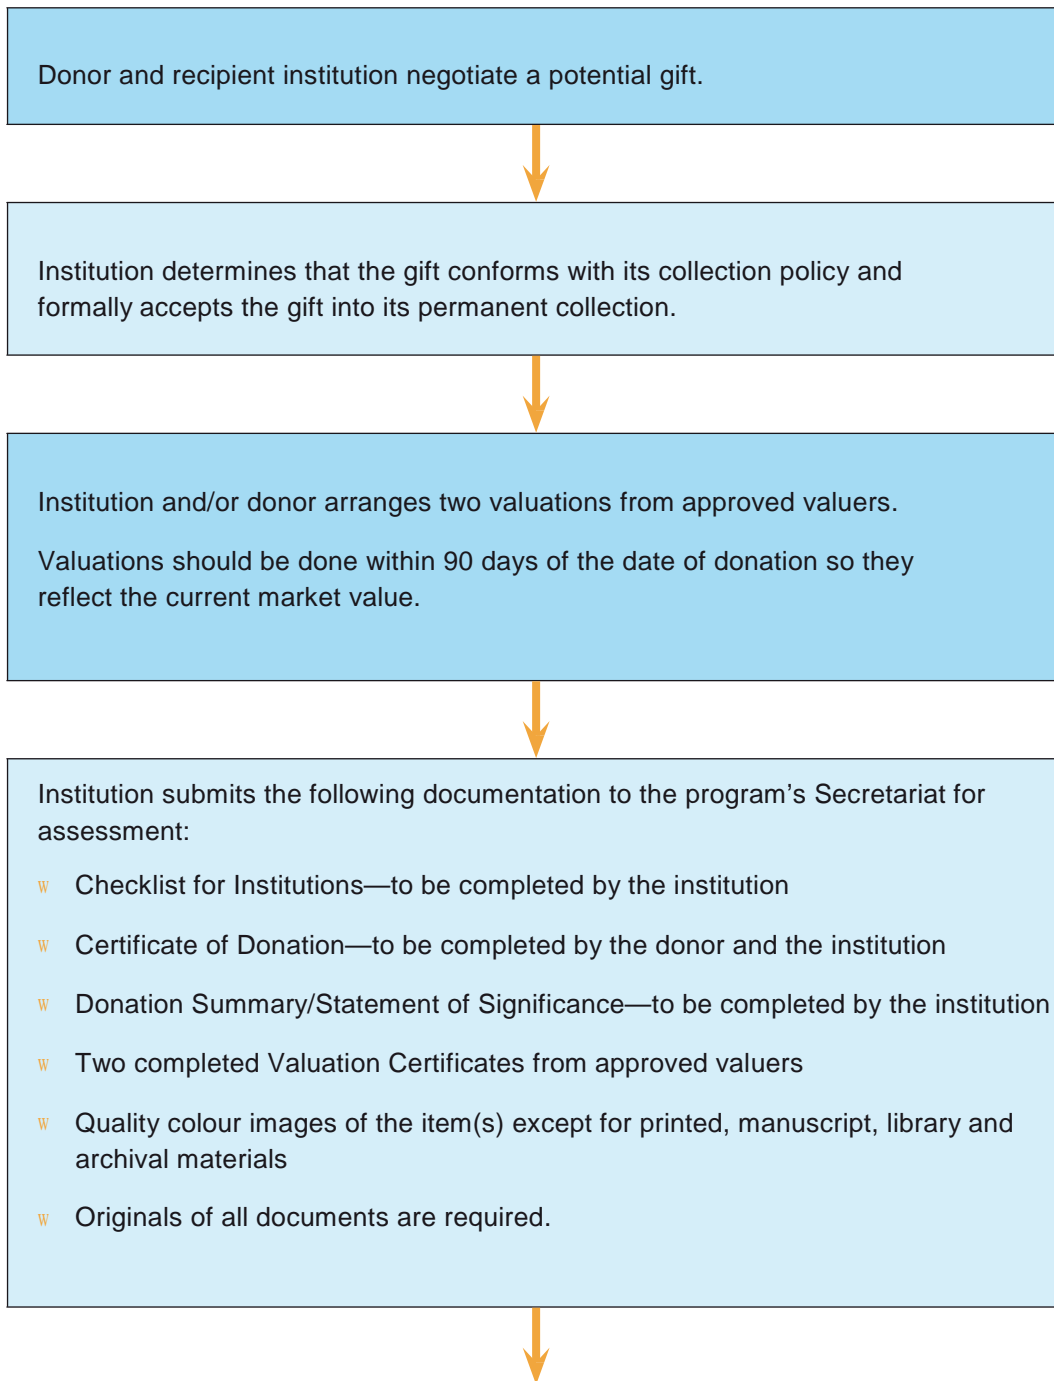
Donor and recipient institution negotiate a potential gift.

Institution determines that the gift conforms with its collection policy and formally accepts the gift into its permanent collection.

Institution and/or donor arranges two valuations from approved valuers.

Valuations should be done within 90 days of the date of donation so they reflect the current market value.

Institution submits the following documentation to the program’s Secretariat for assessment:

w Checklist for Institutions—to be completed by the institution

w Certificate of Donation—to be completed by the donor and the institution

w Donation Summary/Statement of Significance—to be completed by the institution

w Two completed Valuation Certificates from approved valuers

w Quality colour images of the item(s) except for printed, manuscript, library and archival materials

w Originals of all documents are required.